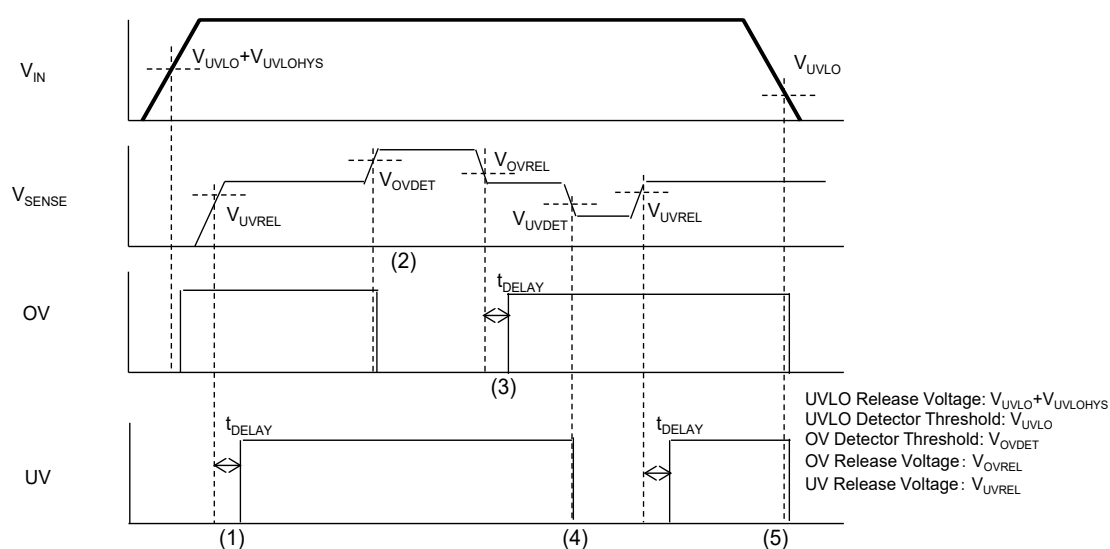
$V_{IN}$

$V_{UVLO}+V_{UVLOHYS}$

$V_{UVLO}$

$V_{SENSE}$

$V_{OVDET}$

$V_{OVREL}$

$V_{UVREL}$

$V_{UVDET}$

$V_{UVREL}$

(2)

OV

$t_{DELAY}$

(3)

UV

$t_{DELAY}$

$t_{DELAY}$

(1)

(4)

(5)

UVLO Release Voltage: $V_{UVLO}+V_{UVLOHYS}$
UVLO Detector Threshold: $V_{UVLO}$
OV Detector Threshold: $V_{OVDET}$
OV Release Voltage : $V_{OVREL}$
UV Release Voltage : $V_{UVREL}$